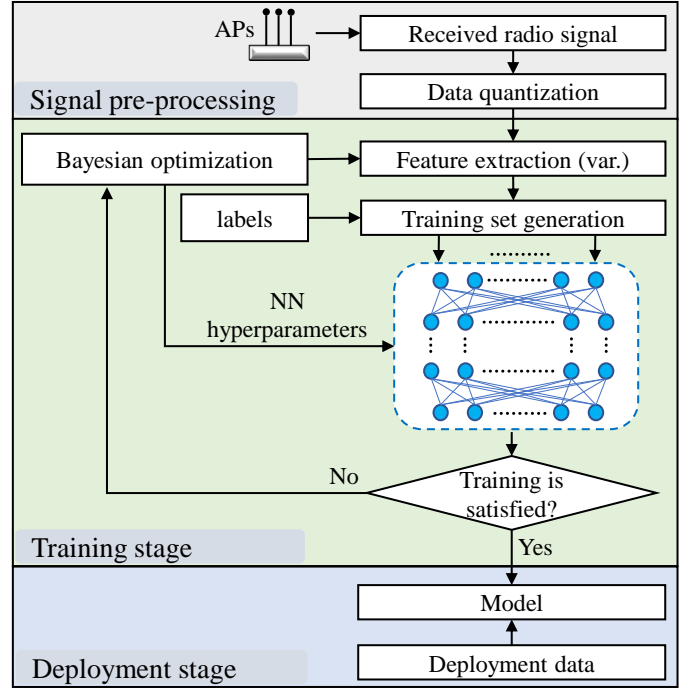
APs

Received radio signal

Data quantization

Signal pre-processing

Bayesian optimization

Feature extraction (var.)

labels

Training set generation

NN hyperparameters

No

Training is satisfied?

Yes

Training stage

Model

Deployment data

Deployment stage